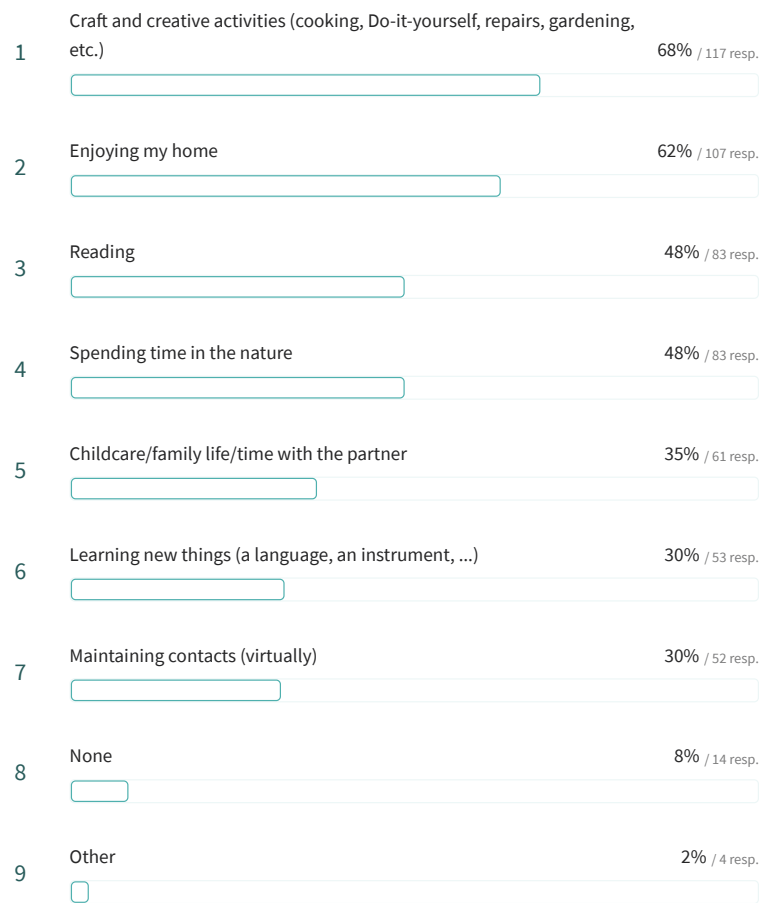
1 Craft and creative activities (cooking, Do-it-yourself, repairs, gardening, etc.) 68% / 117 resp.

2 Enjoying my home 62% / 107 resp.

3 Reading 48% / 83 resp.

4 Spending time in the nature 48% / 83 resp.

5 Childcare/family life/time with the partner 35% / 61 resp.

6 Learning new things (a language, an instrument, ...) 30% / 53 resp.

7 Maintaining contacts (virtually) 30% / 52 resp.

8 None 8% / 14 resp.

9 Other 2% / 4 resp.